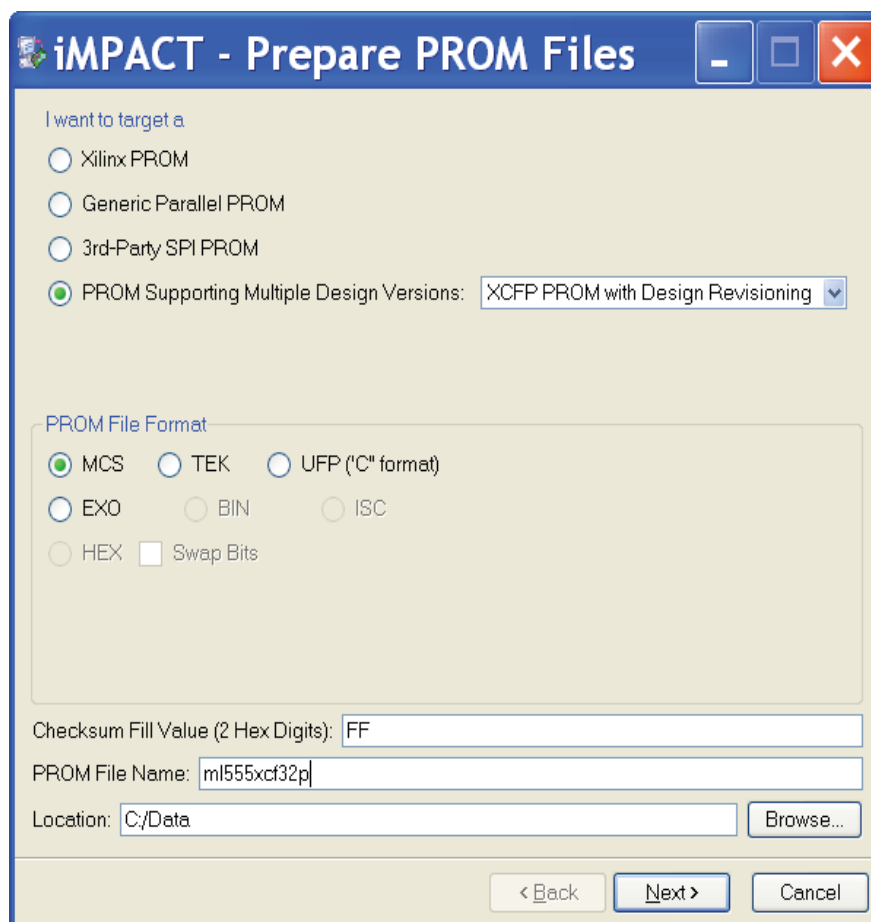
iMPACT - Prepare PROM Files

I want to target a

Xilinx PROM

Generic Parallel PROM

3rd-Party SPI PROM

PROM Supporting Multiple Design Versions: XCFP PROM with Design Revisioning

PROM File Format

MCS TEK UFP ("C" format)

EXO BIN ISC

HEX Swap Bits

Checksum Fill Value (2 Hex Digits): FF

PROM File Name: ml555xcf32p

Location: C:/Data Browse...

< Back Next > Cancel